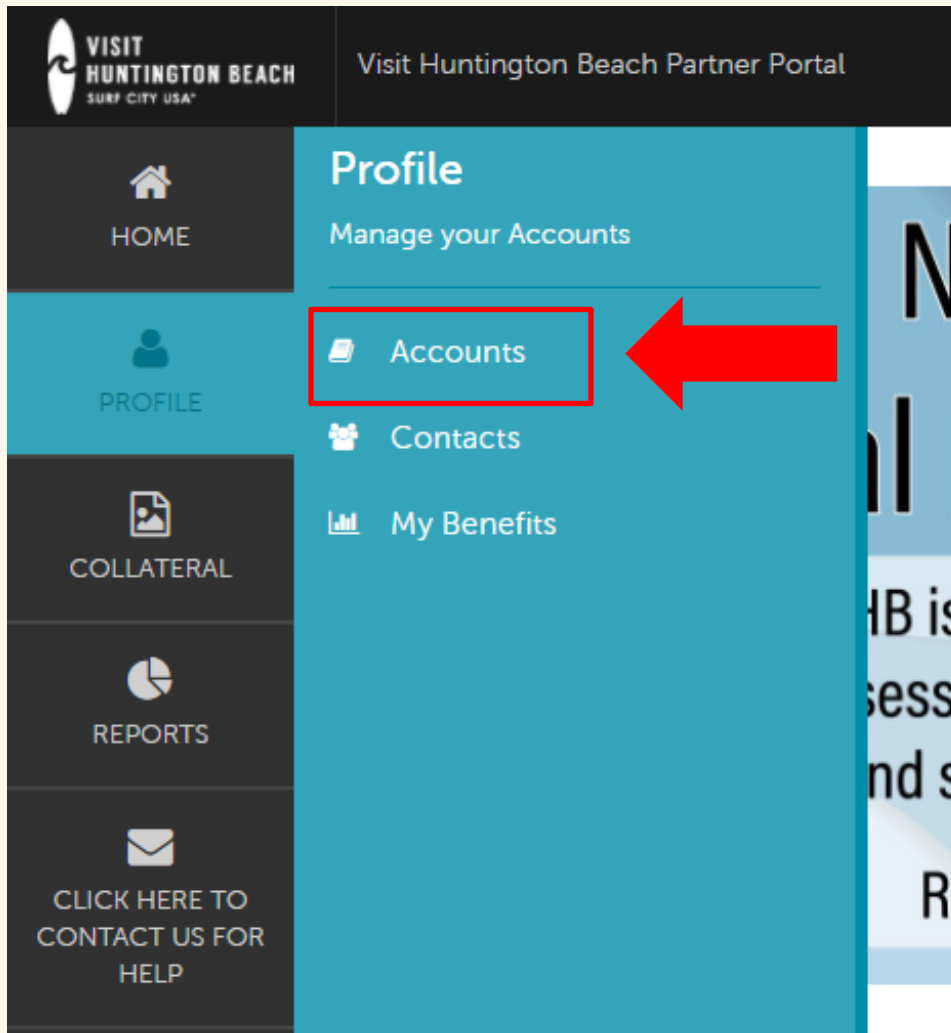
VISIT HUNTINGTON BEACH SURF CITY USA

Visit Huntington Beach Partner Portal

HOME

PROFILE

COLLATERAL

REPORTS

CLICK HERE TO CONTACT US FOR HELP

Profile

Manage your Accounts

Accounts

Contacts

My Benefits

N

l

HB is

sess

nd s

R